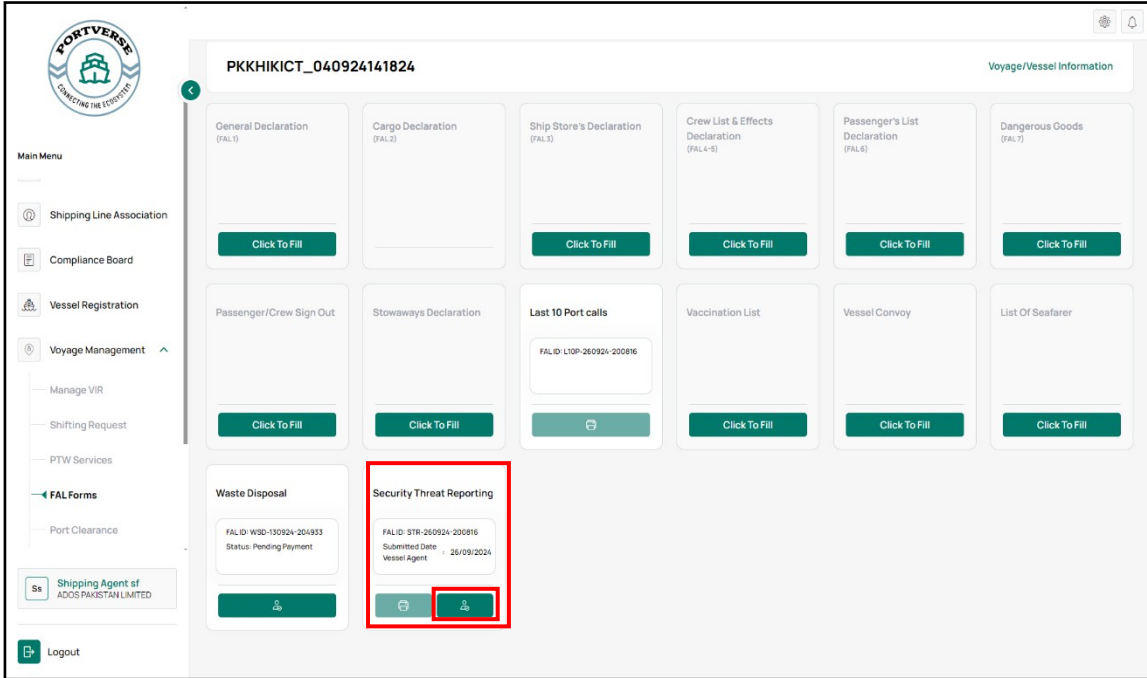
PORTVERSE
CONNECTING THE ECOSYSTEM

Main Menu

Shipping Line Association
Compliance Board
Vessel Registration
Voyage Management
Manage VIR
Shifting Request
PTW Services
FAL Forms
Port Clearance

Ss Shipping Agent sf
ADOS PAKISTAN LIMITED

Logout

PKKHIKICT_040924141824

Voyage/Vessel Information

General Declaration
(FAL1)
Click To Fill

Cargo Declaration
(FAL2)

Ship Store's Declaration
(FAL3)
Click To Fill

Crew List & Effects Declaration
(FAL4-5)
Click To Fill

Passenger's List Declaration
(FAL6)
Click To Fill

Dangerous Goods
(FAL7)
Click To Fill

Passenger/Crew Sign Out
Click To Fill

Stowaways Declaration
Click To Fill

Last 10 Port calls
FAL ID: L10P-260924-200816

Vaccination List
Click To Fill

Vessel Convoy
Click To Fill

List Of Seafarer
Click To Fill

Waste Disposal
FAL ID: WSD-130924-204933
Status: Pending Payment

Security Threat Reporting
FAL ID: STR-260924-200816
Submitted Date : 26/09/2024
Vessel Agent